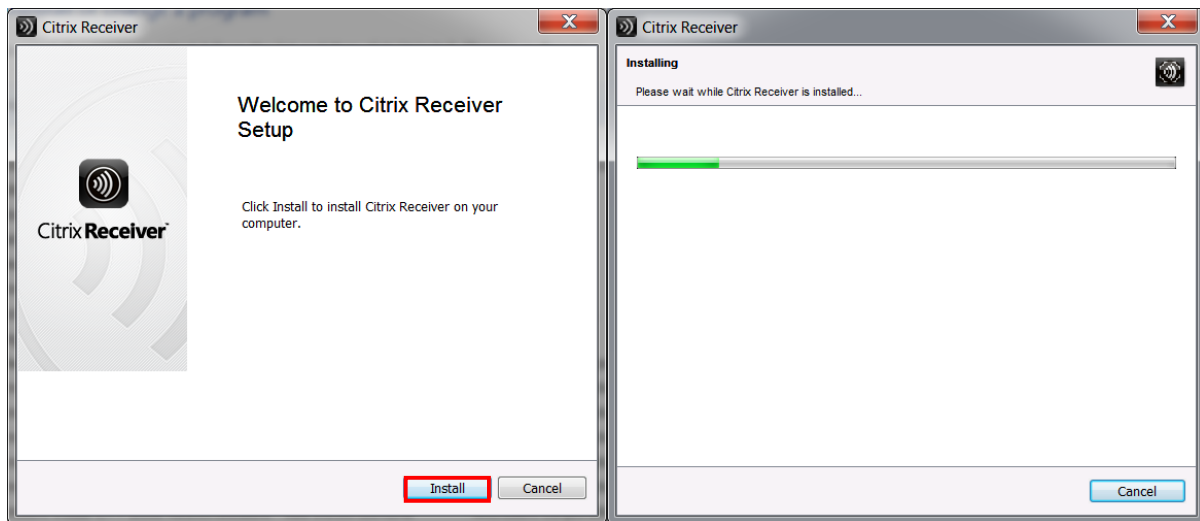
Citrix Receiver

Citrix Receiver

Welcome to Citrix Receiver Setup

Click Install to install Citrix Receiver on your computer.

Install

Cancel

Citrix Receiver

Installing

Please wait while Citrix Receiver is installed...

Cancel